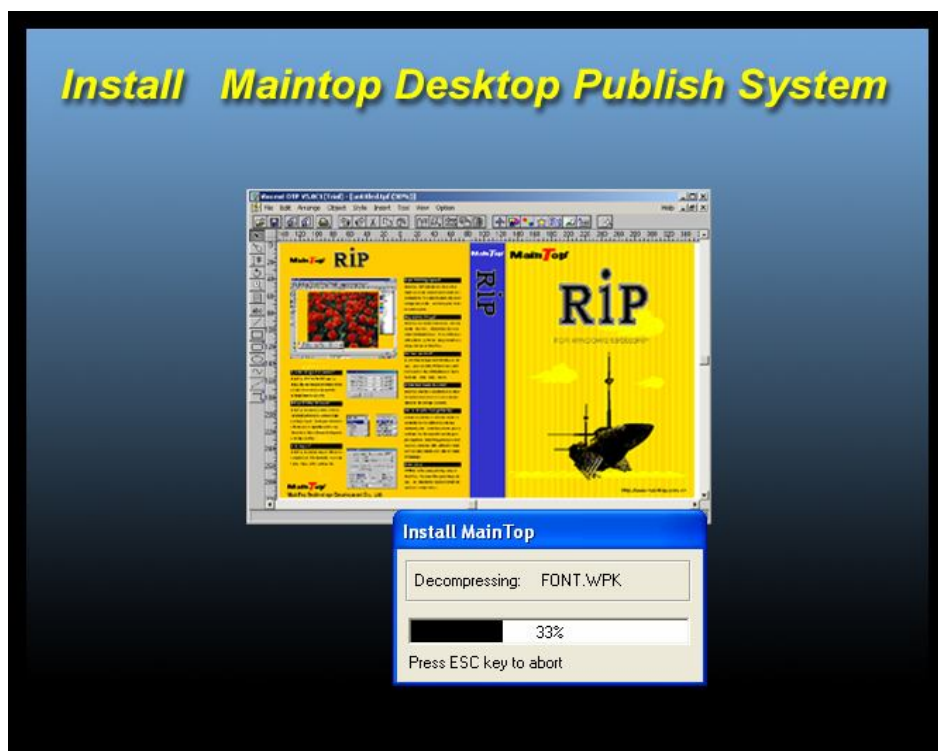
Install Maintop Desktop Publish System

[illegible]
File Edit Arrange Object Slide Insert Tool View Option
Help

MainTop RiP

RiP

MainTop

RiP

MainTop

Install MainTop

Decompressing: FONT.WPK

33%

Press ESC key to abort